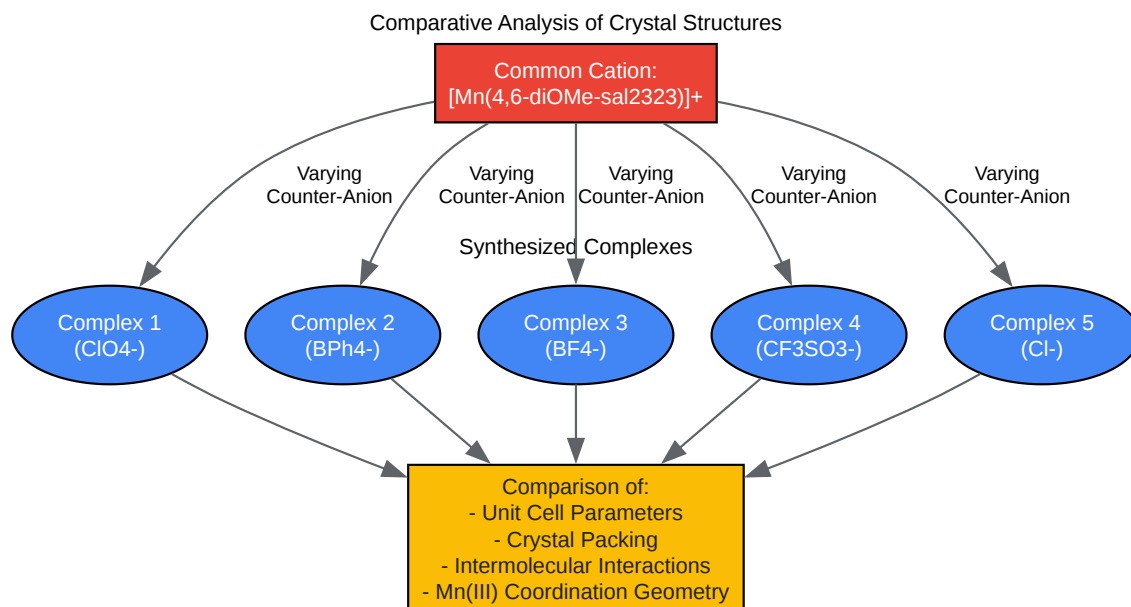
Comparative Analysis of Crystal Structures

Common Cation:
[Mn(4,6-diOMe-sal2323)]+

Varying Counter-Anion

Varying Counter-Anion

Varying Counter-Anion

Varying Counter-Anion

Varying Counter-Anion

Synthesized Complexes

Complex 1
(ClO4-)

Complex 2
(BPh4-)

Complex 3
(BF4-)

Complex 4
(CF3SO3-)

Complex 5
(Cl-)

Comparison of:
- Unit Cell Parameters
- Crystal Packing
- Intermolecular Interactions
- Mn(III) Coordination Geometry